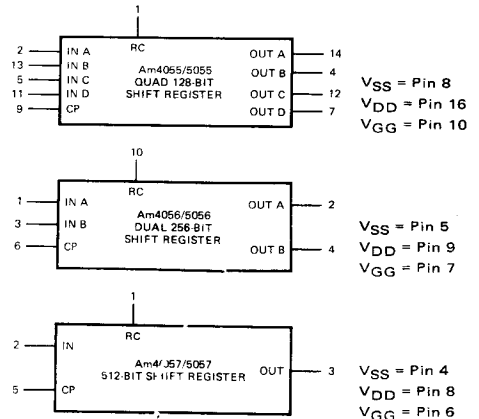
1
RC
2 IN A
13 IN B
5 IN C
11 IN D
9 CP
Am4055/5055
QUAD 128-BIT
SHIFT REGISTER
OUT A 14
OUT B 4
OUT C 12
OUT D 7

$V_{SS}$ = Pin 8
$V_{DD}$ = Pin 16
$V_{GG}$ = Pin 10

10
RC
1 IN A
3 IN B
6 CP
Am4056/5056
DUAL 256-BIT
SHIFT REGISTER
OUT A 2
OUT B 4

$V_{SS}$ = Pin 5
$V_{DD}$ = Pin 9
$V_{GG}$ = Pin 7

1
RC
2 IN
5 CP
Am4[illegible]57/5057
512-BIT SHIFT REGISTER
OUT 3

$V_{SS}$ = Pin 4
$V_{DD}$ = Pin 8
$V_{GG}$ = Pin 6